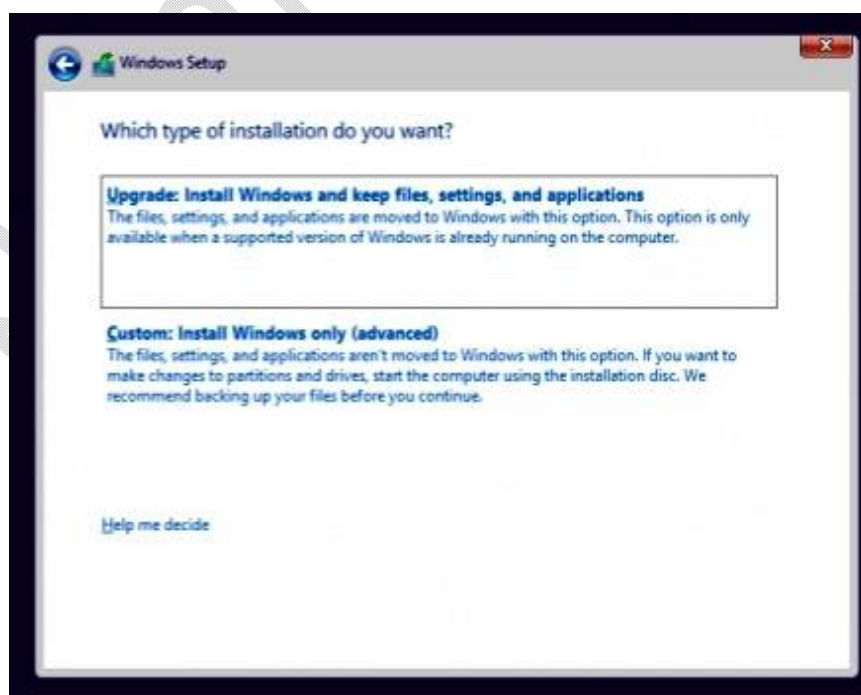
Windows Setup

Which type of installation do you want?

Upgrade: Install Windows and keep files, settings, and applications
The files, settings, and applications are moved to Windows with this option. This option is only available when a supported version of Windows is already running on the computer.

Custom: Install Windows only (advanced)
The files, settings, and applications aren't moved to Windows with this option. If you want to make changes to partitions and drives, start the computer using the installation disc. We recommend backing up your files before you continue.

Help me decide